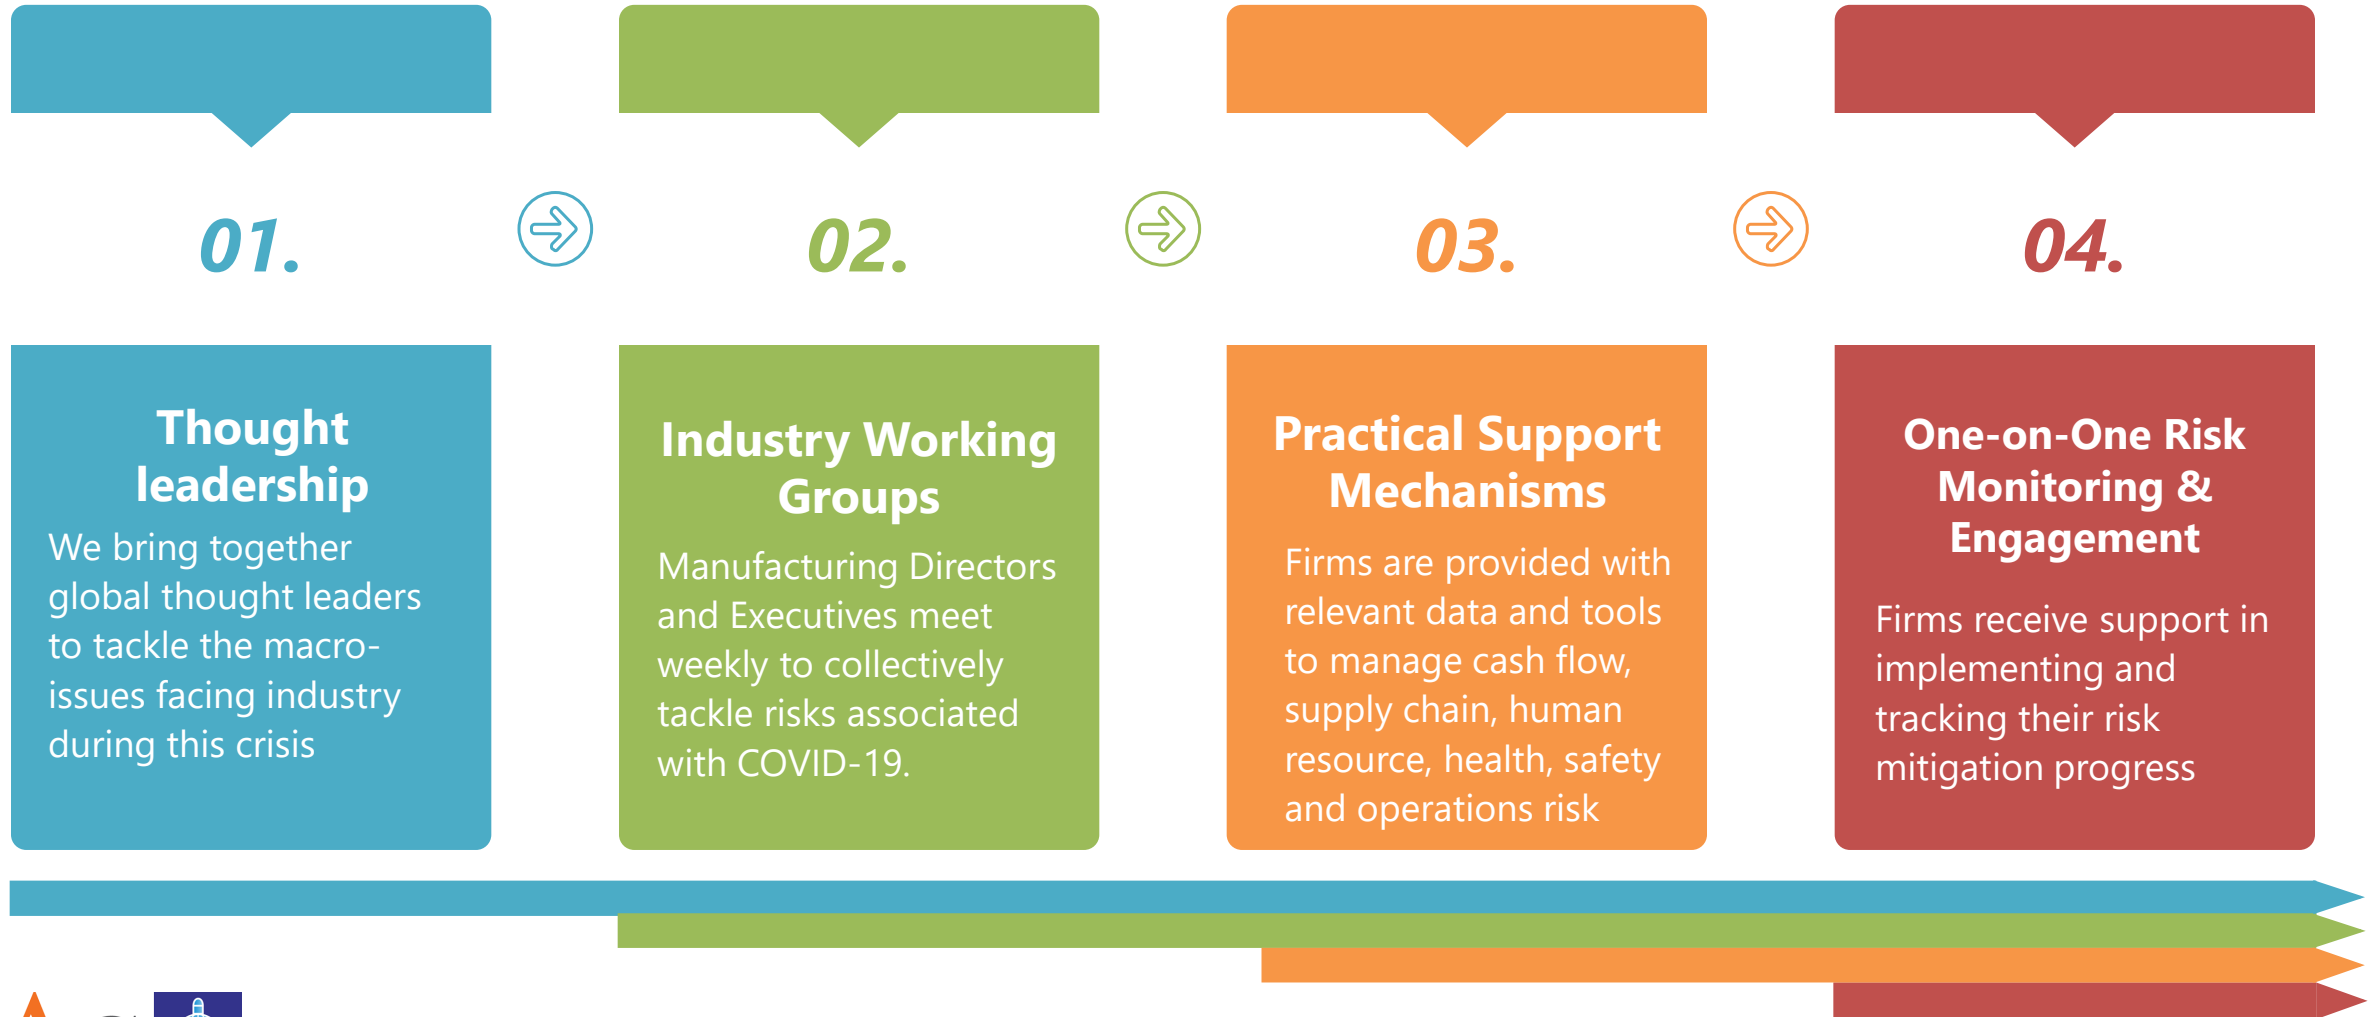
01.

Thought leadership

We bring together global thought leaders to tackle the macro-issues facing industry during this crisis

02.

Industry Working Groups

Manufacturing Directors and Executives meet weekly to collectively tackle risks associated with COVID-19.

03.

Practical Support Mechanisms

Firms are provided with relevant data and tools to manage cash flow, supply chain, human resource, health, safety and operations risk

04.

One-on-One Risk Monitoring & Engagement

Firms receive support in implementing and tracking their risk mitigation progress